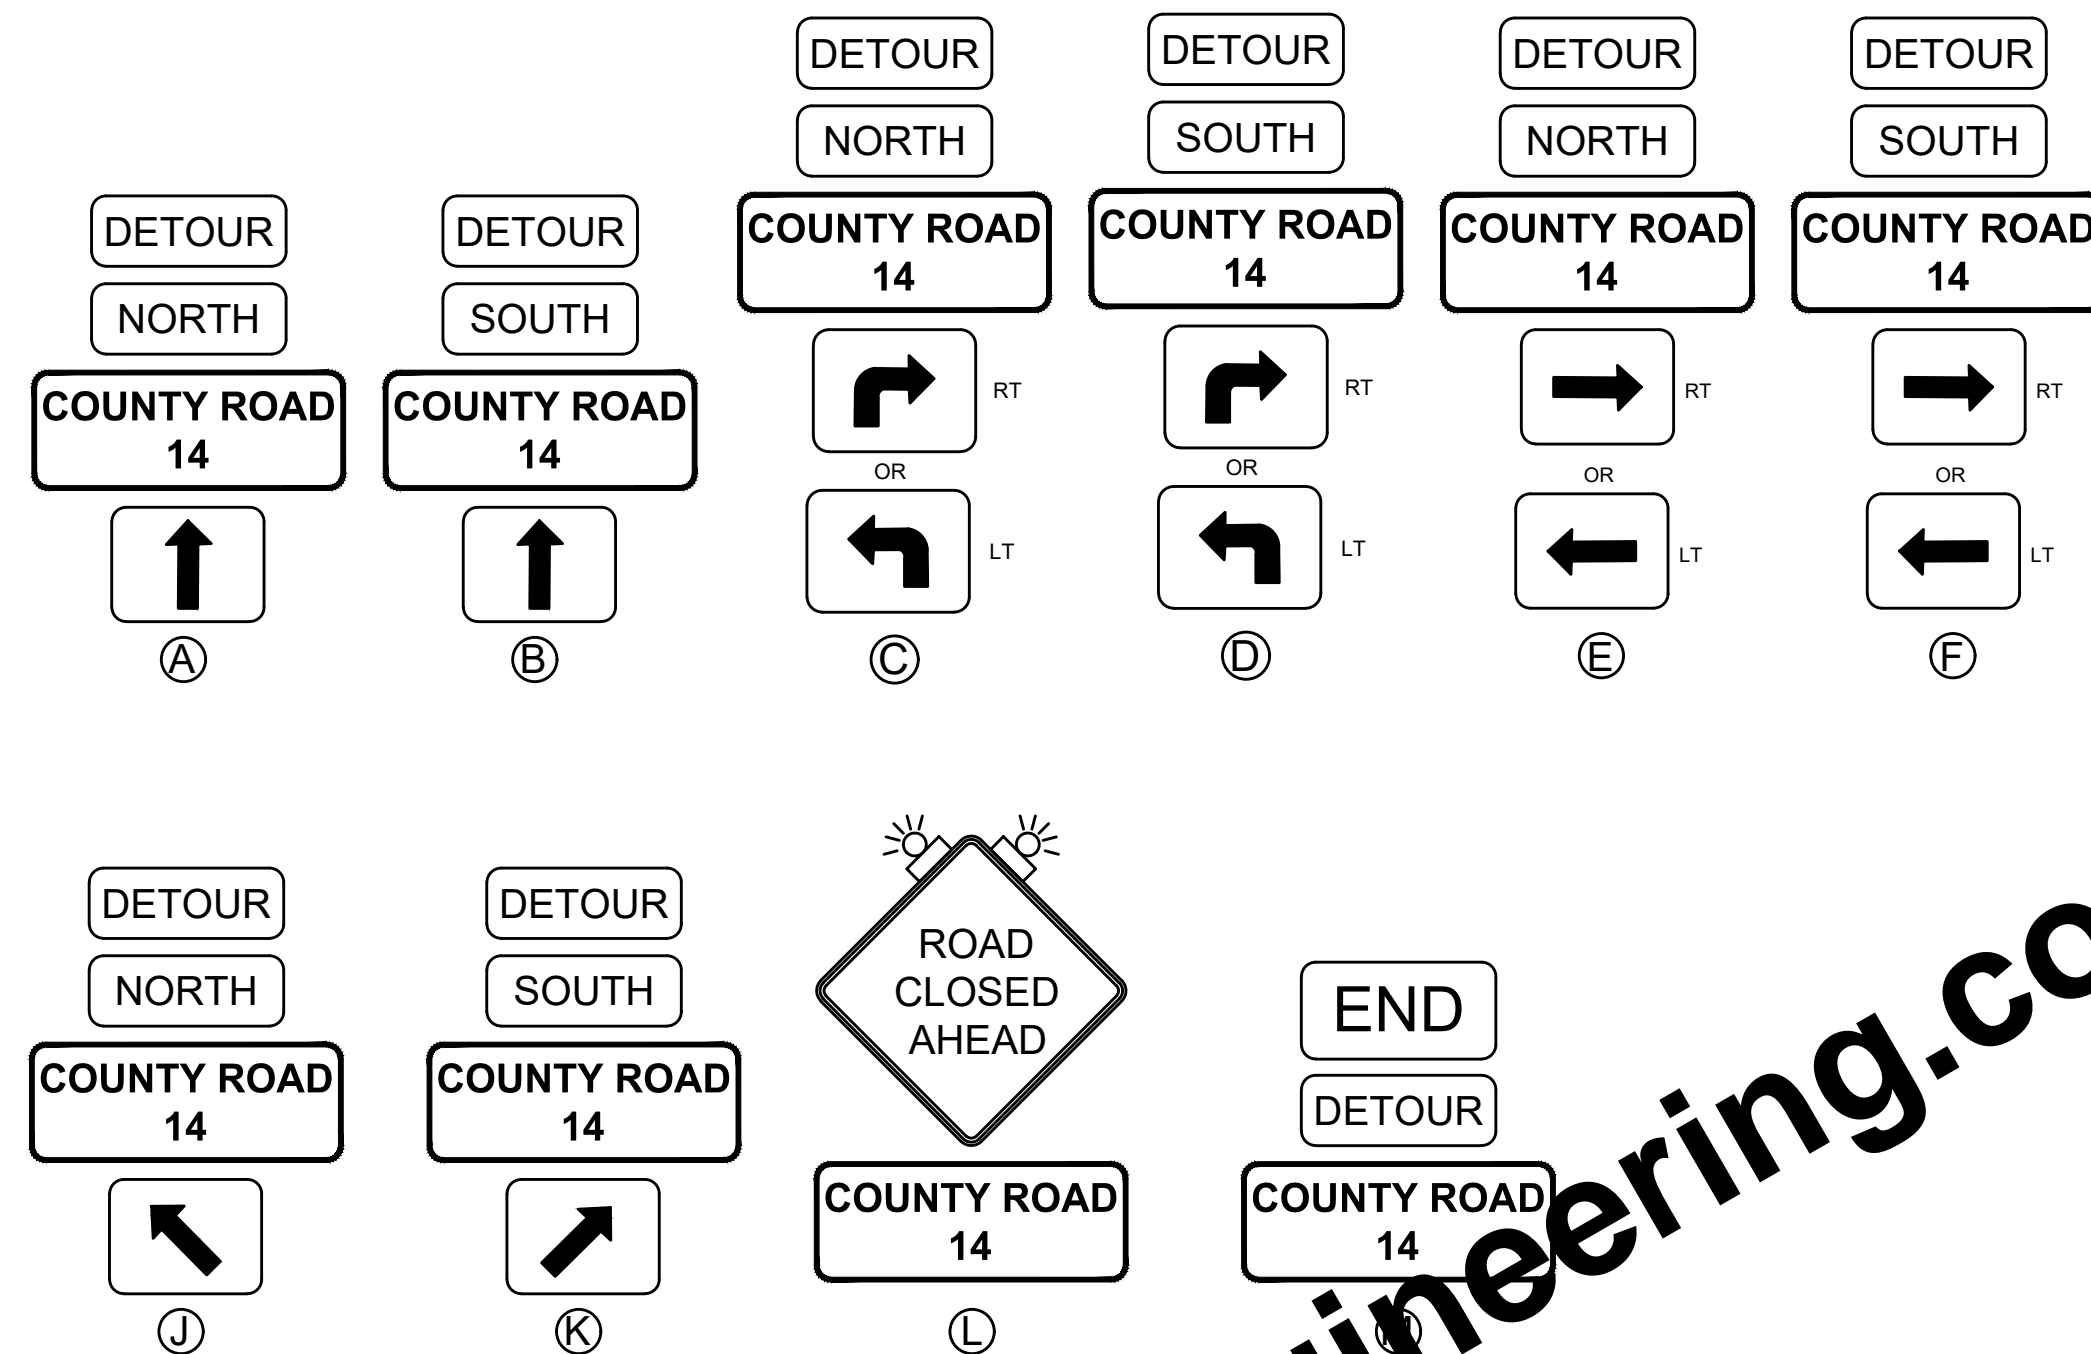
DETOUR
NORTH
COUNTY ROAD 14
Ⓐ

DETOUR
SOUTH
COUNTY ROAD 14
Ⓑ

DETOUR
NORTH
COUNTY ROAD 14
RT
OR
LT
Ⓒ

DETOUR
SOUTH
COUNTY ROAD 14
RT
OR
LT
Ⓓ

DETOUR
NORTH
COUNTY ROAD 14
RT
OR
LT
Ⓔ

DETOUR
SOUTH
COUNTY ROAD 14
RT
OR
LT
Ⓕ

DETOUR
NORTH
COUNTY ROAD 14
Ⓙ

DETOUR
SOUTH
COUNTY ROAD 14
Ⓚ

ROAD CLOSED AHEAD
COUNTY ROAD 14
Ⓛ

END
DETOUR
COUNTY ROAD 14
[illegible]

ineering.co